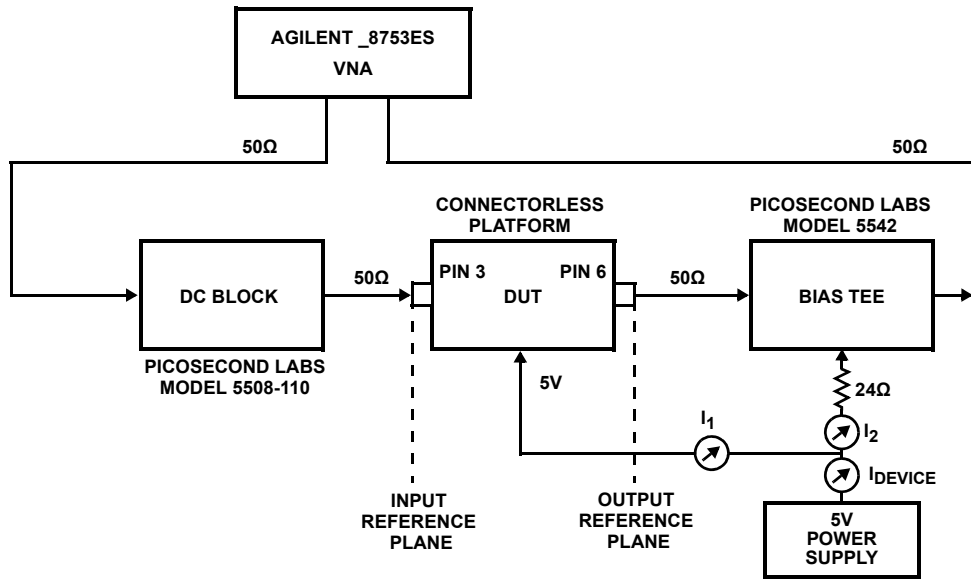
AGILENT _8753ES
VNA

50Ω

50Ω

CONNECTORLESS PLATFORM

PICOSECOND LABS MODEL 5542

DC BLOCK

50Ω

PIN 3

DUT

PIN 6

50Ω

BIAS TEE

PICOSECOND LABS MODEL 5508-110

5V

24Ω

$I_1$

$I_2$

$I_{DEVICE}$

INPUT REFERENCE PLANE

OUTPUT REFERENCE PLANE

5V POWER SUPPLY